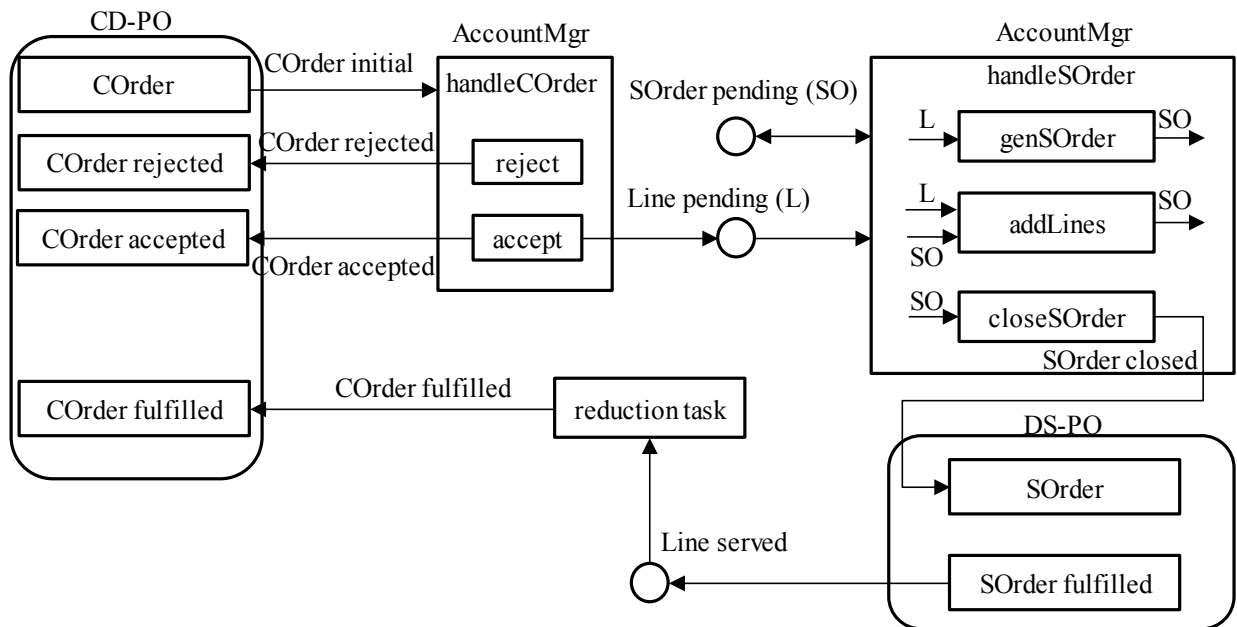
CD-PO
COrder
COrder rejected
COrder accepted
COrder fulfilled

COrder initial
COrder rejected
COrder accepted

AccountMgr
handleCOrder
reject
accept

SOrder pending (SO)
Line pending (L)

AccountMgr
handleSOrder
L
genSOrder
SO
L
addLines
SO
SO
SO
closeSOrder
SOrder closed

COrder fulfilled
reduction task

DS-PO
SOrder
SOrder fulfilled

Line served